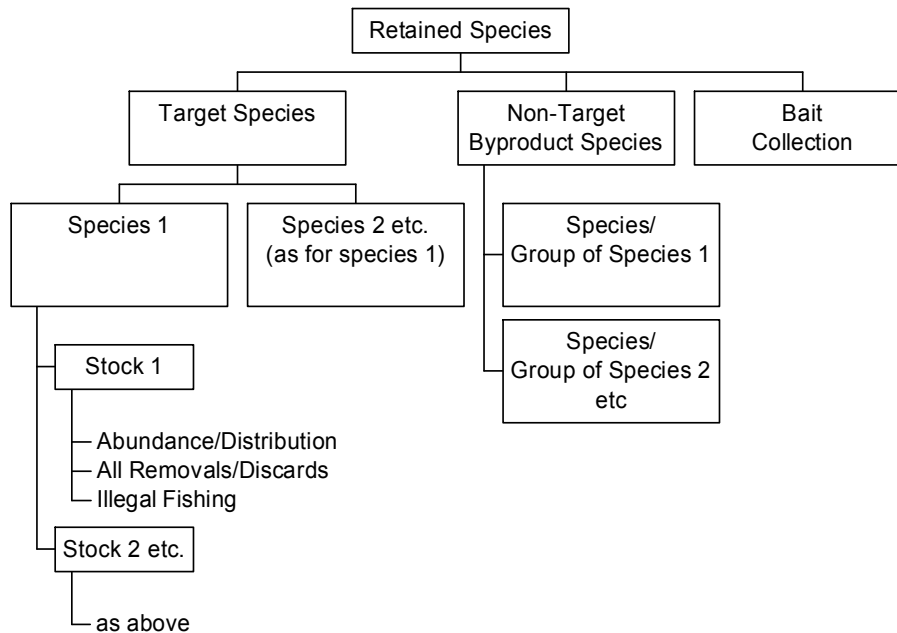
Retained Species

Target Species

Non-Target Byproduct Species

Bait Collection

Species 1

Species 2 etc. (as for species 1)

Stock 1

Abundance/Distribution
All Removals/Discards
Illegal Fishing

Stock 2 etc.

as above

Species/ Group of Species 1

Species/ Group of Species 2 etc